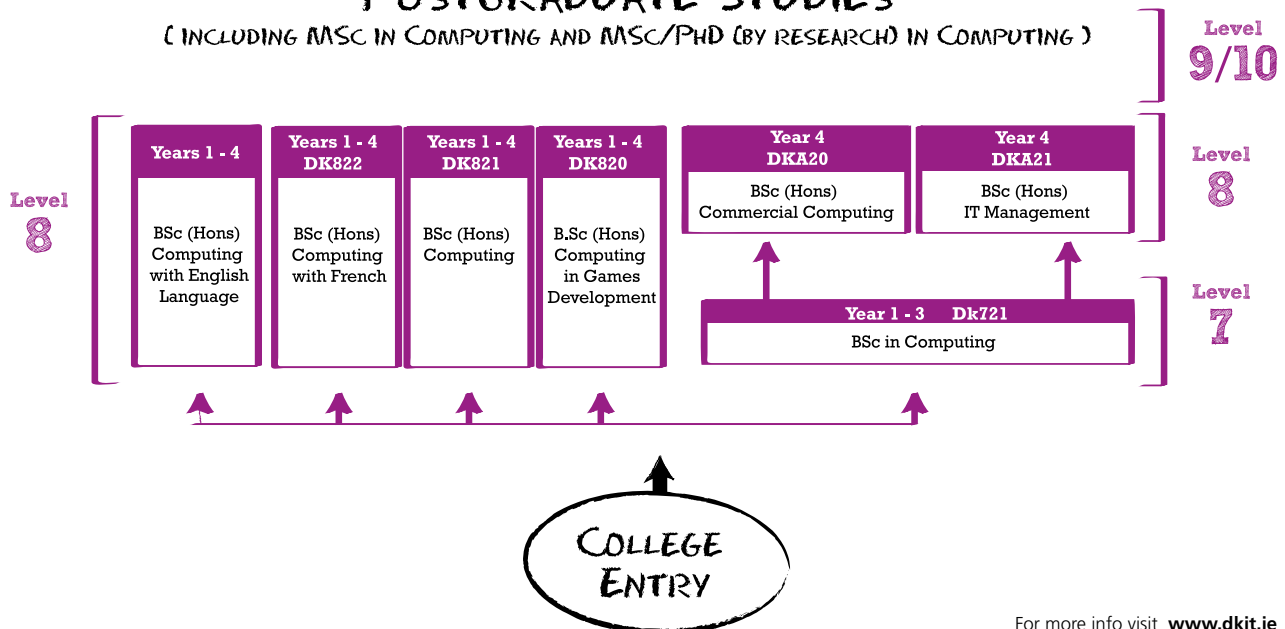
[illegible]

( INCLUDING MSC IN COMPUTING AND MSC/PHD (BY RESEARCH) IN COMPUTING )

Level 9/10

Level 8

Years 1 - 4

BSc (Hons) Computing with English Language

Years 1 - 4 DK822

BSc (Hons) Computing with French

Years 1 - 4 DK821

BSc (Hons) Computing

Years 1 - 4 DK820

B.Sc (Hons) Computing in Games Development

Year 4 DKA20

BSc (Hons) Commercial Computing

Year 4 DKA21

BSc (Hons) IT Management

Level 8

Level 7

Year 1 - 3 Dk721

BSc in Computing

COLLEGE ENTRY

For more info visit www.dkit.ie